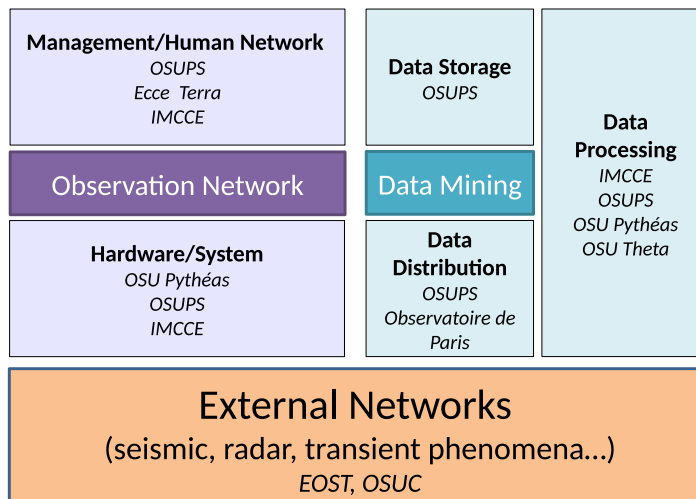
Management/Human Network
OSUPS
Ecce Terra
IMCCE

Observation Network

Hardware/System
OSU Pythéas
OSUPS
IMCCE

Data Storage
OSUPS

Data Mining

Data Distribution
OSUPS
Observatoire de Paris

Data Processing
IMCCE
OSUPS
OSU Pythéas
OSU Theta

External Networks
(seismic, radar, transient phenomena…)
EOST, OSUC